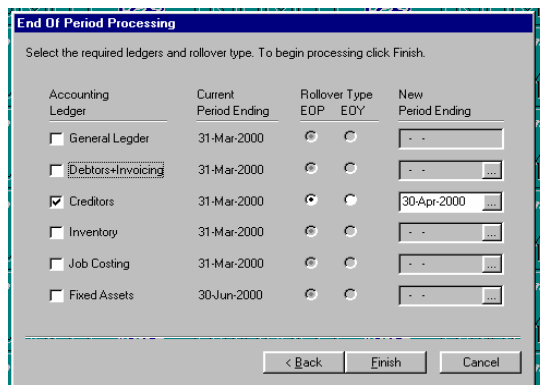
End Of Period Processing

Select the required ledgers and rollover type. To begin processing click Finish.

| Accounting Ledger | Current Period Ending | Rollover Type EOP | EOY | New Period Ending |
|---|---|---|---|---|
| General Legder | 31-Mar-2000 | | | - - |
| Debtors+Invoicing | 31-Mar-2000 | | | - - ... |
| Creditors | 31-Mar-2000 | | | 30-Apr-2000 ... |
| Inventory | 31-Mar-2000 | | | - - ... |
| Job Costing | 31-Mar-2000 | | | - - ... |
| Fixed Assets | 30-Jun-2000 | | | - - ... |

< Back | Finish | Cancel